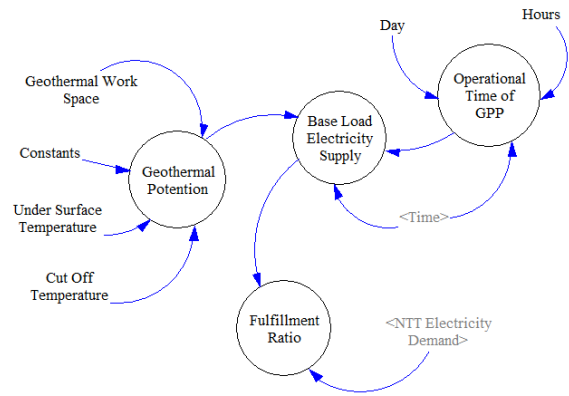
Day

Hours

Geothermal Work Space

Operational Time of GPP

Base Load Electricity Supply

Constants

Geothermal Potention

Under Surface Temperature

<Time>

Cut Off Temperature

Fulfillment Ratio

<NTT Electricity Demand>